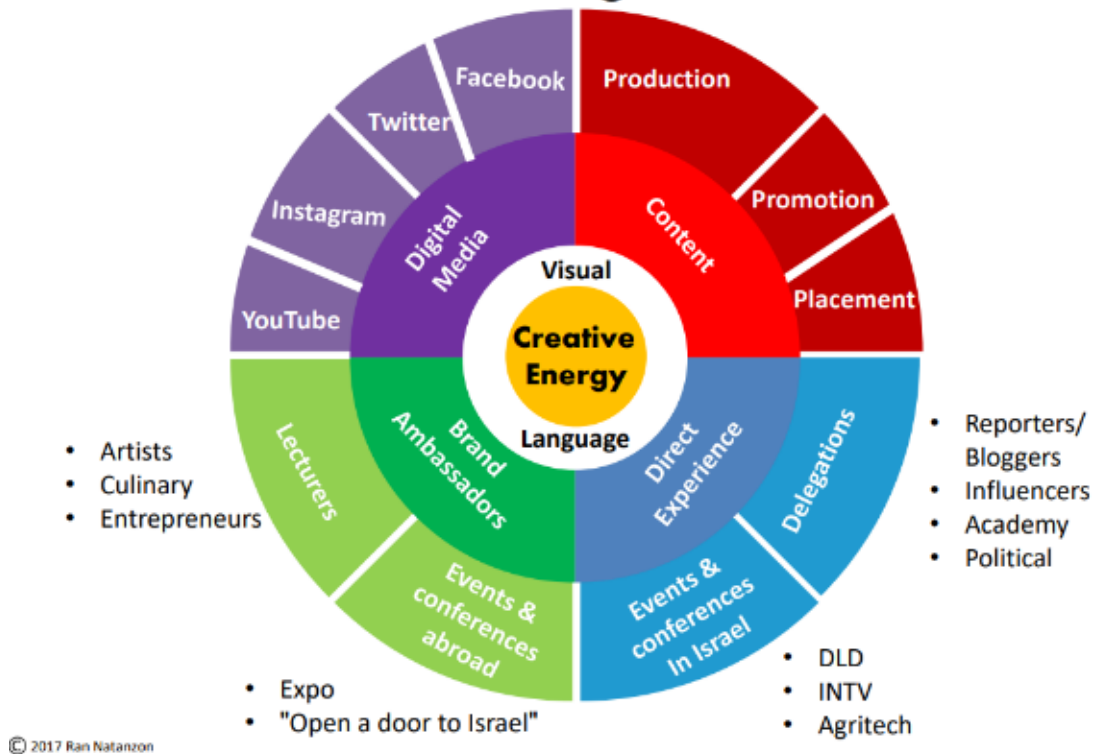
Facebook
Twitter
Instagram
YouTube
Digital Media
Production
Promotion
Placement
Content
Visual
Creative Energy
Language
Brand Ambassadors
Direct Experience
Lecturers
Events & conferences abroad
Delegations
Events & conferences In Israel

- Artists
- Culinary
- Entrepreneurs

- Reporters/ Bloggers
- Influencers
- Academy
- Political

- DLD
- INTV
- Agritech

- Expo
- "Open a door to Israel"

© 2017 Ran Natanzon